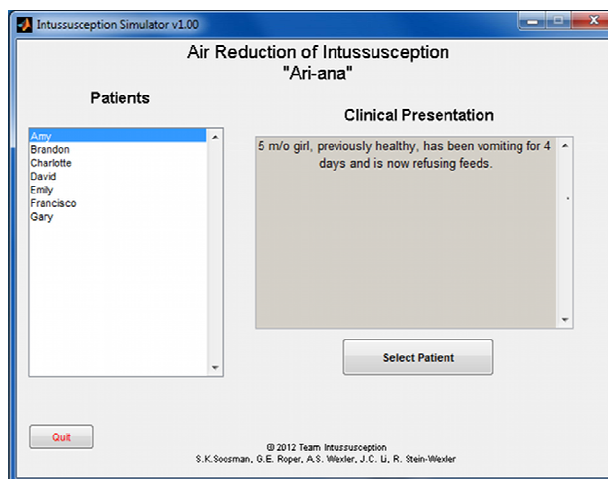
Intussusception Simulator v1.00

Air Reduction of Intussusception
"Ari-ana"

Patients

Amy
Brandon
Charlotte
David
Emily
Francisco
Gary

Clinical Presentation

5 m/o girl, previously healthy, has been vomiting for 4 days and is now refusing feeds.

Select Patient

Quit

@ 2012 Team Intussusception
S.K.Soosman, G.E. Roper, A.S. Wexler, J.C. Li, R. Stein-Wexler